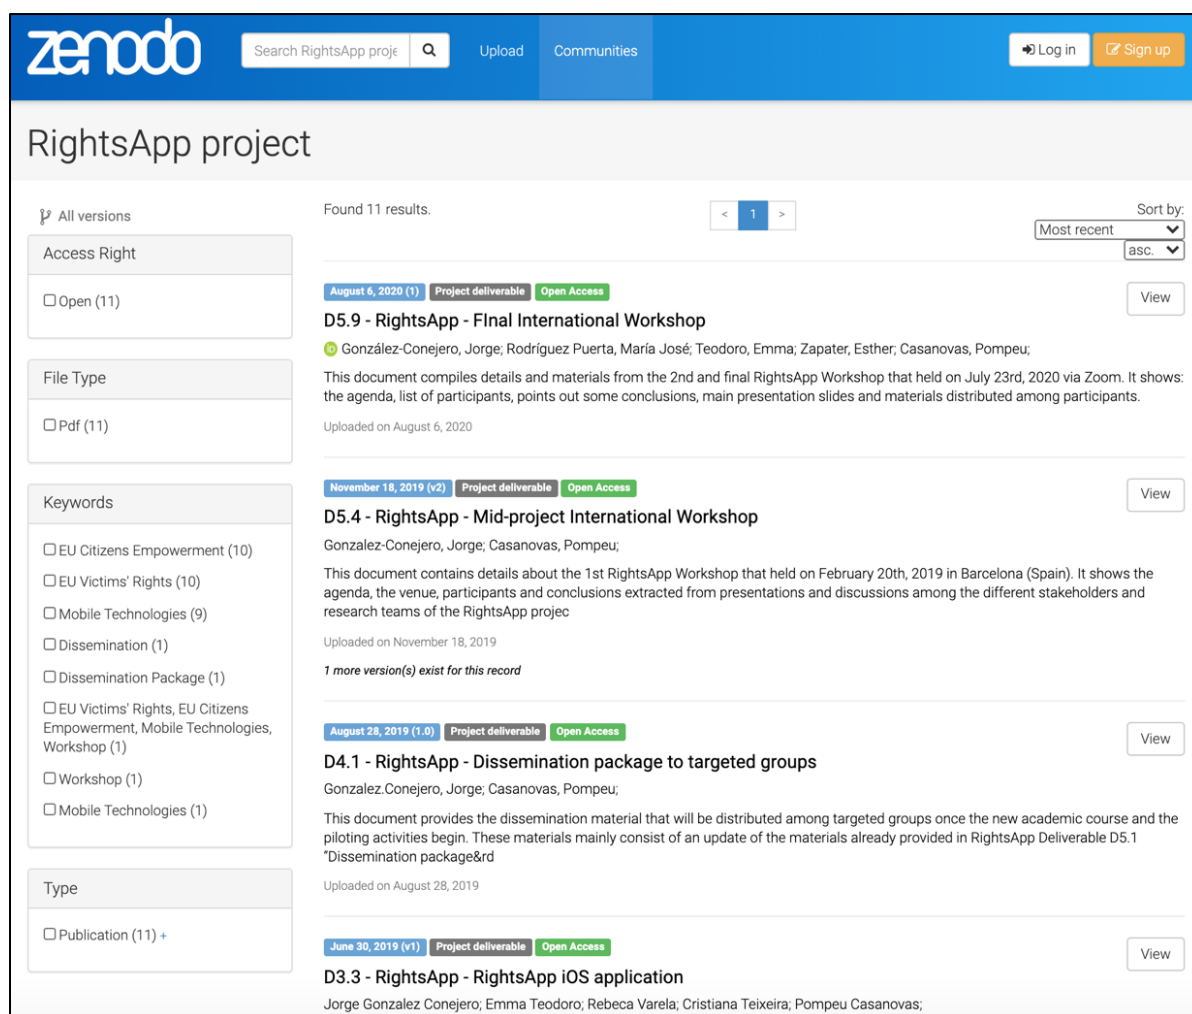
zenodo

Search RightsApp proje

Upload Communities

Log in Sign up

RightsApp project

All versions

Access Right

Open (11)

File Type

Pdf (11)

Keywords

EU Citizens Empowerment (10)

EU Victims' Rights (10)

Mobile Technologies (9)

Dissemination (1)

Dissemination Package (1)

EU Victims' Rights, EU Citizens Empowerment, Mobile Technologies, Workshop (1)

Workshop (1)

Mobile Technologies (1)

Type

Publication (11) +

Found 11 results.

< 1 >

Sort by:
Most recent
asc.

August 6, 2020 (1) Project deliverable Open Access

View

D5.9 - RightsApp - FInal International Workshop

González-Conejero, Jorge; Rodríguez Puerta, María José; Teodoro, Emma; Zapater, Esther; Casanovas, Pompeu;

This document compiles details and materials from the 2nd and final RightsApp Workshop that held on July 23rd, 2020 via Zoom. It shows: the agenda, list of participants, points out some conclusions, main presentation slides and materials distributed among participants.

Uploaded on August 6, 2020

November 18, 2019 (v2) Project deliverable Open Access

View

D5.4 - RightsApp - Mid-project International Workshop

Gonzalez-Conejero, Jorge; Casanovas, Pompeu;

This document contains details about the 1st RightsApp Workshop that held on February 20th, 2019 in Barcelona (Spain). It shows the agenda, the venue, participants and conclusions extracted from presentations and discussions among the different stakeholders and research teams of the RightsApp projec

Uploaded on November 18, 2019

1 more version(s) exist for this record

August 28, 2019 (1.0) Project deliverable Open Access

View

D4.1 - RightsApp - Dissemination package to targeted groups

Gonzalez.Conejero, Jorge; Casanovas, Pompeu;

This document provides the dissemination material that will be distributed among targeted groups once the new academic course and the piloting activities begin. These materials mainly consist of an update of the materials already provided in RightsApp Deliverable D5.1 "Dissemination package&rd

Uploaded on August 28, 2019

June 30, 2019 (v1) Project deliverable Open Access

View

D3.3 - RightsApp - RightsApp iOS application

Jorge Gonzalez Conejero; Emma Teodoro; Rebeca Varela; Cristiana Teixeira; Pompeu Casanovas;